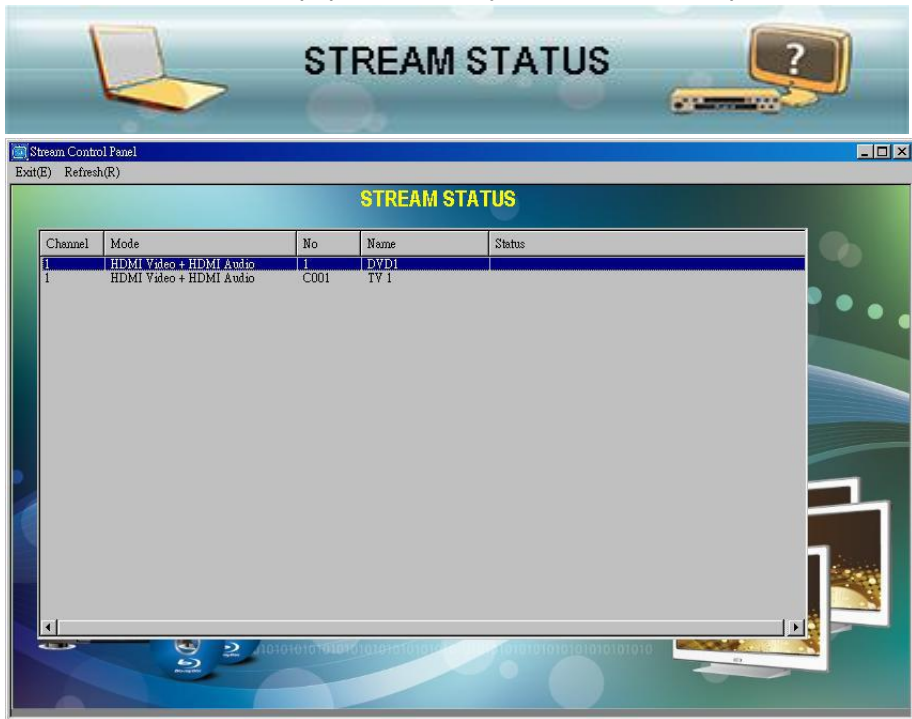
STREAM STATUS

Stream Control Panel

Exit(E) Refresh(R)

STREAM STATUS

| Channel | Mode | No | Name | Status |
|---|---|---|---|---|
| 1 | HDMI Video + HDMI Audio | 1 | DVD1 | |
| 1 | HDMI Video + HDMI Audio | C001 | TV 1 | |

10101010101010101010101010101010101010101010